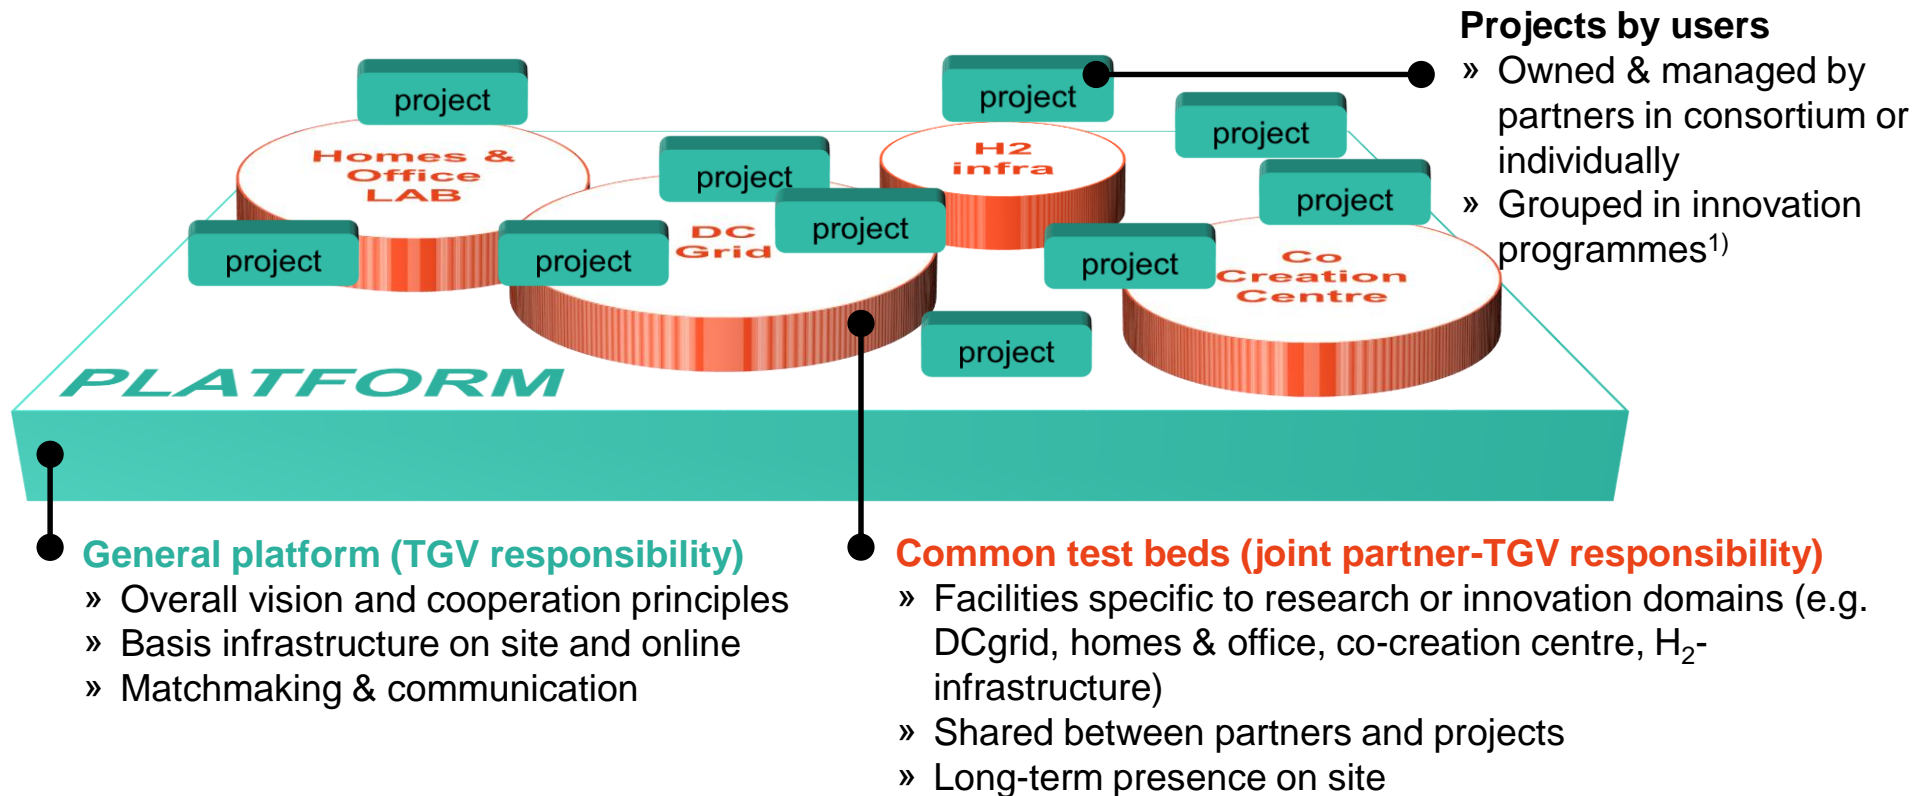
project

Homes & Office LAB

project

project

project

DC Grid

project

project

H2 infra

project

project

project

Co Creation Centre

project

PLATFORM

Projects by users
» Owned & managed by partners in consortium or individually
» Grouped in innovation programmes$^{1)}$

General platform (TGV responsibility)
» Overall vision and cooperation principles
» Basis infrastructure on site and online
» Matchmaking & communication

Common test beds (joint partner-TGV responsibility)
» Facilities specific to research or innovation domains (e.g. DCgrid, homes & office, co-creation centre, $H_2$-infrastructure)
» Shared between partners and projects
» Long-term presence on site